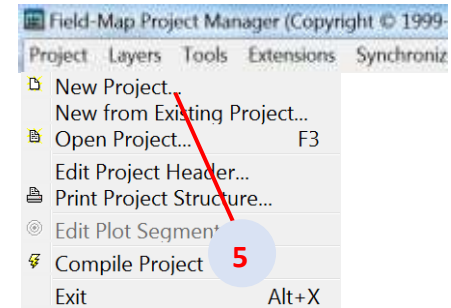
Field-Map Project Manager (Copyright © 1999-

Project Layers Tools Extensions Synchroniz

New Project...
New from Existing Project...
Open Project... F3
Edit Project Header...
Print Project Structure...
Edit Plot Segment
Compile Project
Exit Alt+X

5